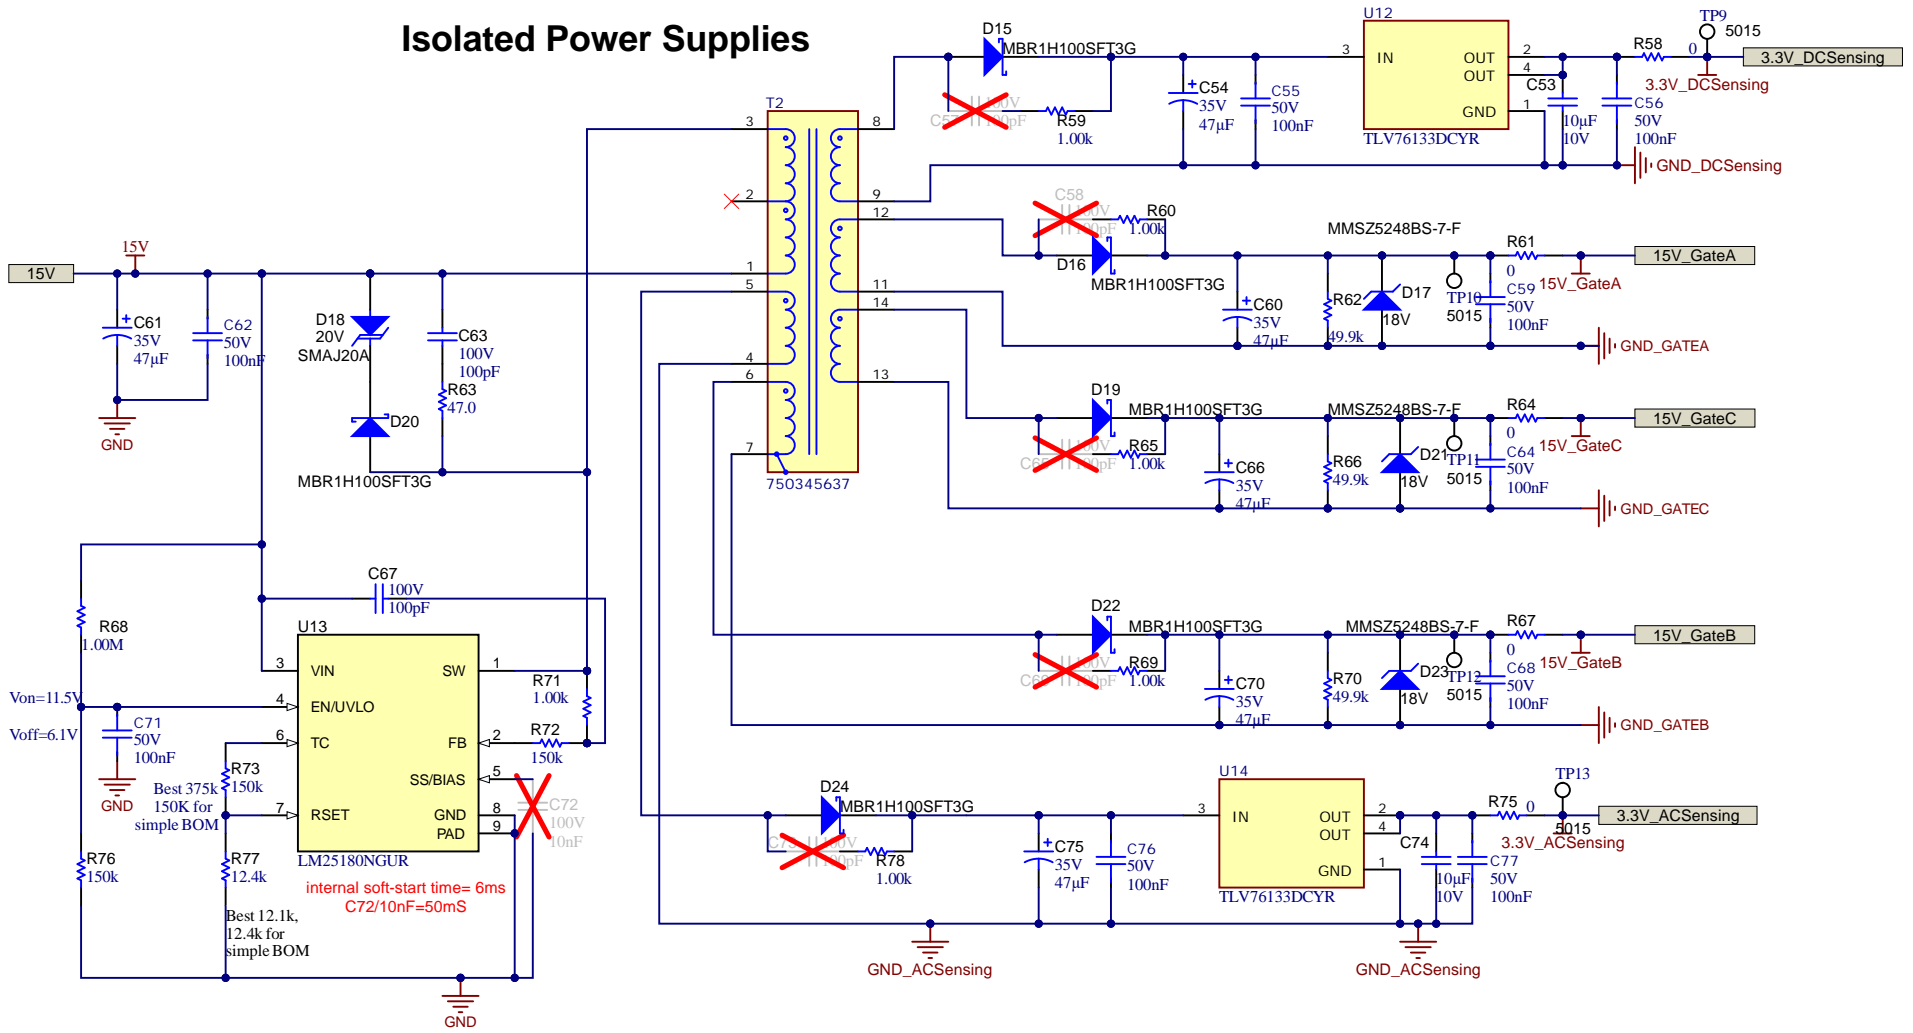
Isolated Power Supplies

D15
MBR1H100SFT3G
C5
100V
100pF
R59
1.00k
C54
35V
47µF
C55
50V
100nF
U12
3
IN
OUT
OUT
GND
2
4
1
TLV76133DCYR
C53
10µF
10V
C56
50V
100nF
R58
0
TP9
5015
3.3V_DCSensing
3.3V_DCSensing
GND_DCSensing

T2
3
8
2
9
12
1
11
5
14
4
6
13
7
750345637

C58
100V
100pF
R60
1.00k
D16
MBR1H100SFT3G
MMSZ5248BS-7-F
R61
0
15V_GateA
15V_GateA
TP10
5015
C59
50V
100nF
C60
35V
47µF
R62
49.9k
D17
18V
GND_GATEA

15V
15V
C61
35V
47µF
C62
50V
100nF
GND
D18
20V
SMAJ20A
D20
MBR1H100SFT3G
C63
100V
100pF
R63
47.0

D19
MBR1H100SFT3G
C65
100V
100pF
R65
1.00k
C66
35V
47µF
MMSZ5248BS-7-F
R66
49.9k
D21
18V
TP11
5015
R64
0
C64
50V
100nF
15V_GateC
15V_GateC
GND_GATEC

D22
MBR1H100SFT3G
C69
100V
100pF
R69
1.00k
C70
35V
47µF
MMSZ5248BS-7-F
R70
49.9k
D23
18V
TP12
5015
R67
0
C68
50V
100nF
15V_GateB
15V_GateB
GND_GATEB

R68
1.00M
Von=11.5V
Voff=6.1V
C71
50V
100nF
GND
C67
100V
100pF
U13
3
VIN
SW
1
4
EN/UVLO
6
TC
FB
2
SS/BIAS
5
7
RSET
GND
8
PAD
9
LM25180NGUR
R71
1.00k
R72
150k
C72
100V
10nF
R73
150k
Best 375k
150K for
simple BOM
R76
150k
R77
12.4k
Best 12.1k,
12.4k for
simple BOM
internal soft-start time= 6ms
C72/10nF=50mS
GND

D24
MBR1H100SFT3G
C73
100V
100pF
R78
1.00k
C75
35V
47µF
C76
50V
100nF
U14
3
IN
OUT
OUT
GND
2
4
1
TLV76133DCYR
C74
10µF
10V
C77
50V
100nF
R75
0
TP13
5015
3.3V_ACSensing
3.3V_ACSensing
GND_ACSensing
GND_ACSensing